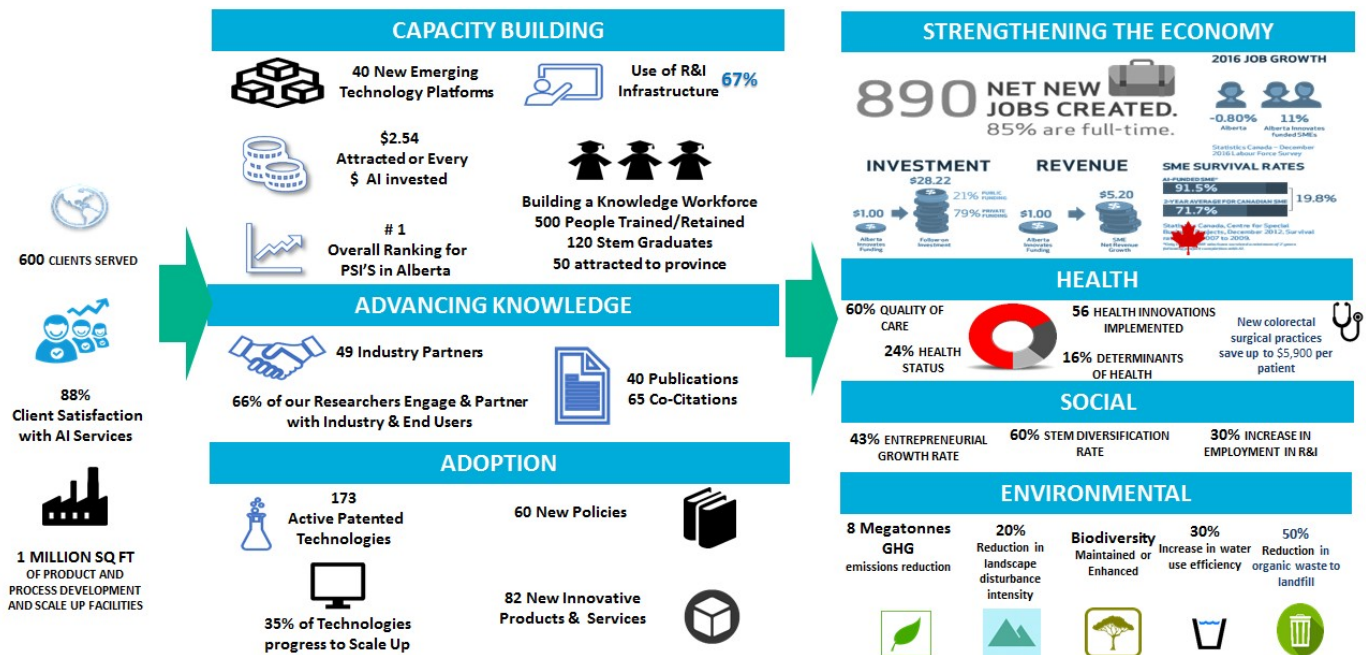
600 CLIENTS SERVED

88%
Client Satisfaction with AI Services

1 MILLION SQ FT
OF PRODUCT AND PROCESS DEVELOPMENT AND SCALE UP FACILITIES

CAPACITY BUILDING

40 New Emerging Technology Platforms

Use of R&I Infrastructure 67%

$2.54
Attracted or Every $ AI invested

Building a Knowledge Workforce
500 People Trained/Retained
120 Stem Graduates
50 attracted to province

# 1
Overall Ranking for PSI'S in Alberta

ADVANCING KNOWLEDGE

49 Industry Partners

66% of our Researchers Engage & Partner with Industry & End Users

40 Publications
65 Co-Citations

ADOPTION

173
Active Patented Technologies

60 New Policies

35% of Technologies progress to Scale Up

82 New Innovative Products & Services

STRENGTHENING THE ECONOMY

890 NET NEW JOBS CREATED.
85% are full-time.

2016 JOB GROWTH
-0.80% Alberta
11% Alberta Innovates funded SMEs
Statistics Canada – December 2016 Labour Force Survey

INVESTMENT
$1.00 Alberta Innovates Funding
$28.22 Follow-on Investment
21% PUBLIC FUNDING
79% PRIVATE FUNDING

REVENUE
$1.00 Alberta Innovates Funding
$5.20 SME Net Revenue Growth

SME SURVIVAL RATES
AI-FUNDED SME* 91.5%
2-YEAR AVERAGE FOR CANADIAN SME 71.7%
19.8%
Statistics Canada, Centre for Special Business Projects, December 2012. Survival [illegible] 2007 to 2009.
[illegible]

HEALTH

60% QUALITY OF CARE
24% HEALTH STATUS
56 HEALTH INNOVATIONS IMPLEMENTED
16% DETERMINANTS OF HEALTH
New colorectal surgical practices save up to $5,900 per patient

SOCIAL

43% ENTREPRENEURIAL GROWTH RATE
60% STEM DIVERSIFICATION RATE
30% INCREASE IN EMPLOYMENT IN R&I

ENVIRONMENTAL

8 Megatonnes GHG emissions reduction
20% Reduction in landscape disturbance intensity
Biodiversity Maintained or Enhanced
30% Increase in water use efficiency
50% Reduction in organic waste to landfill